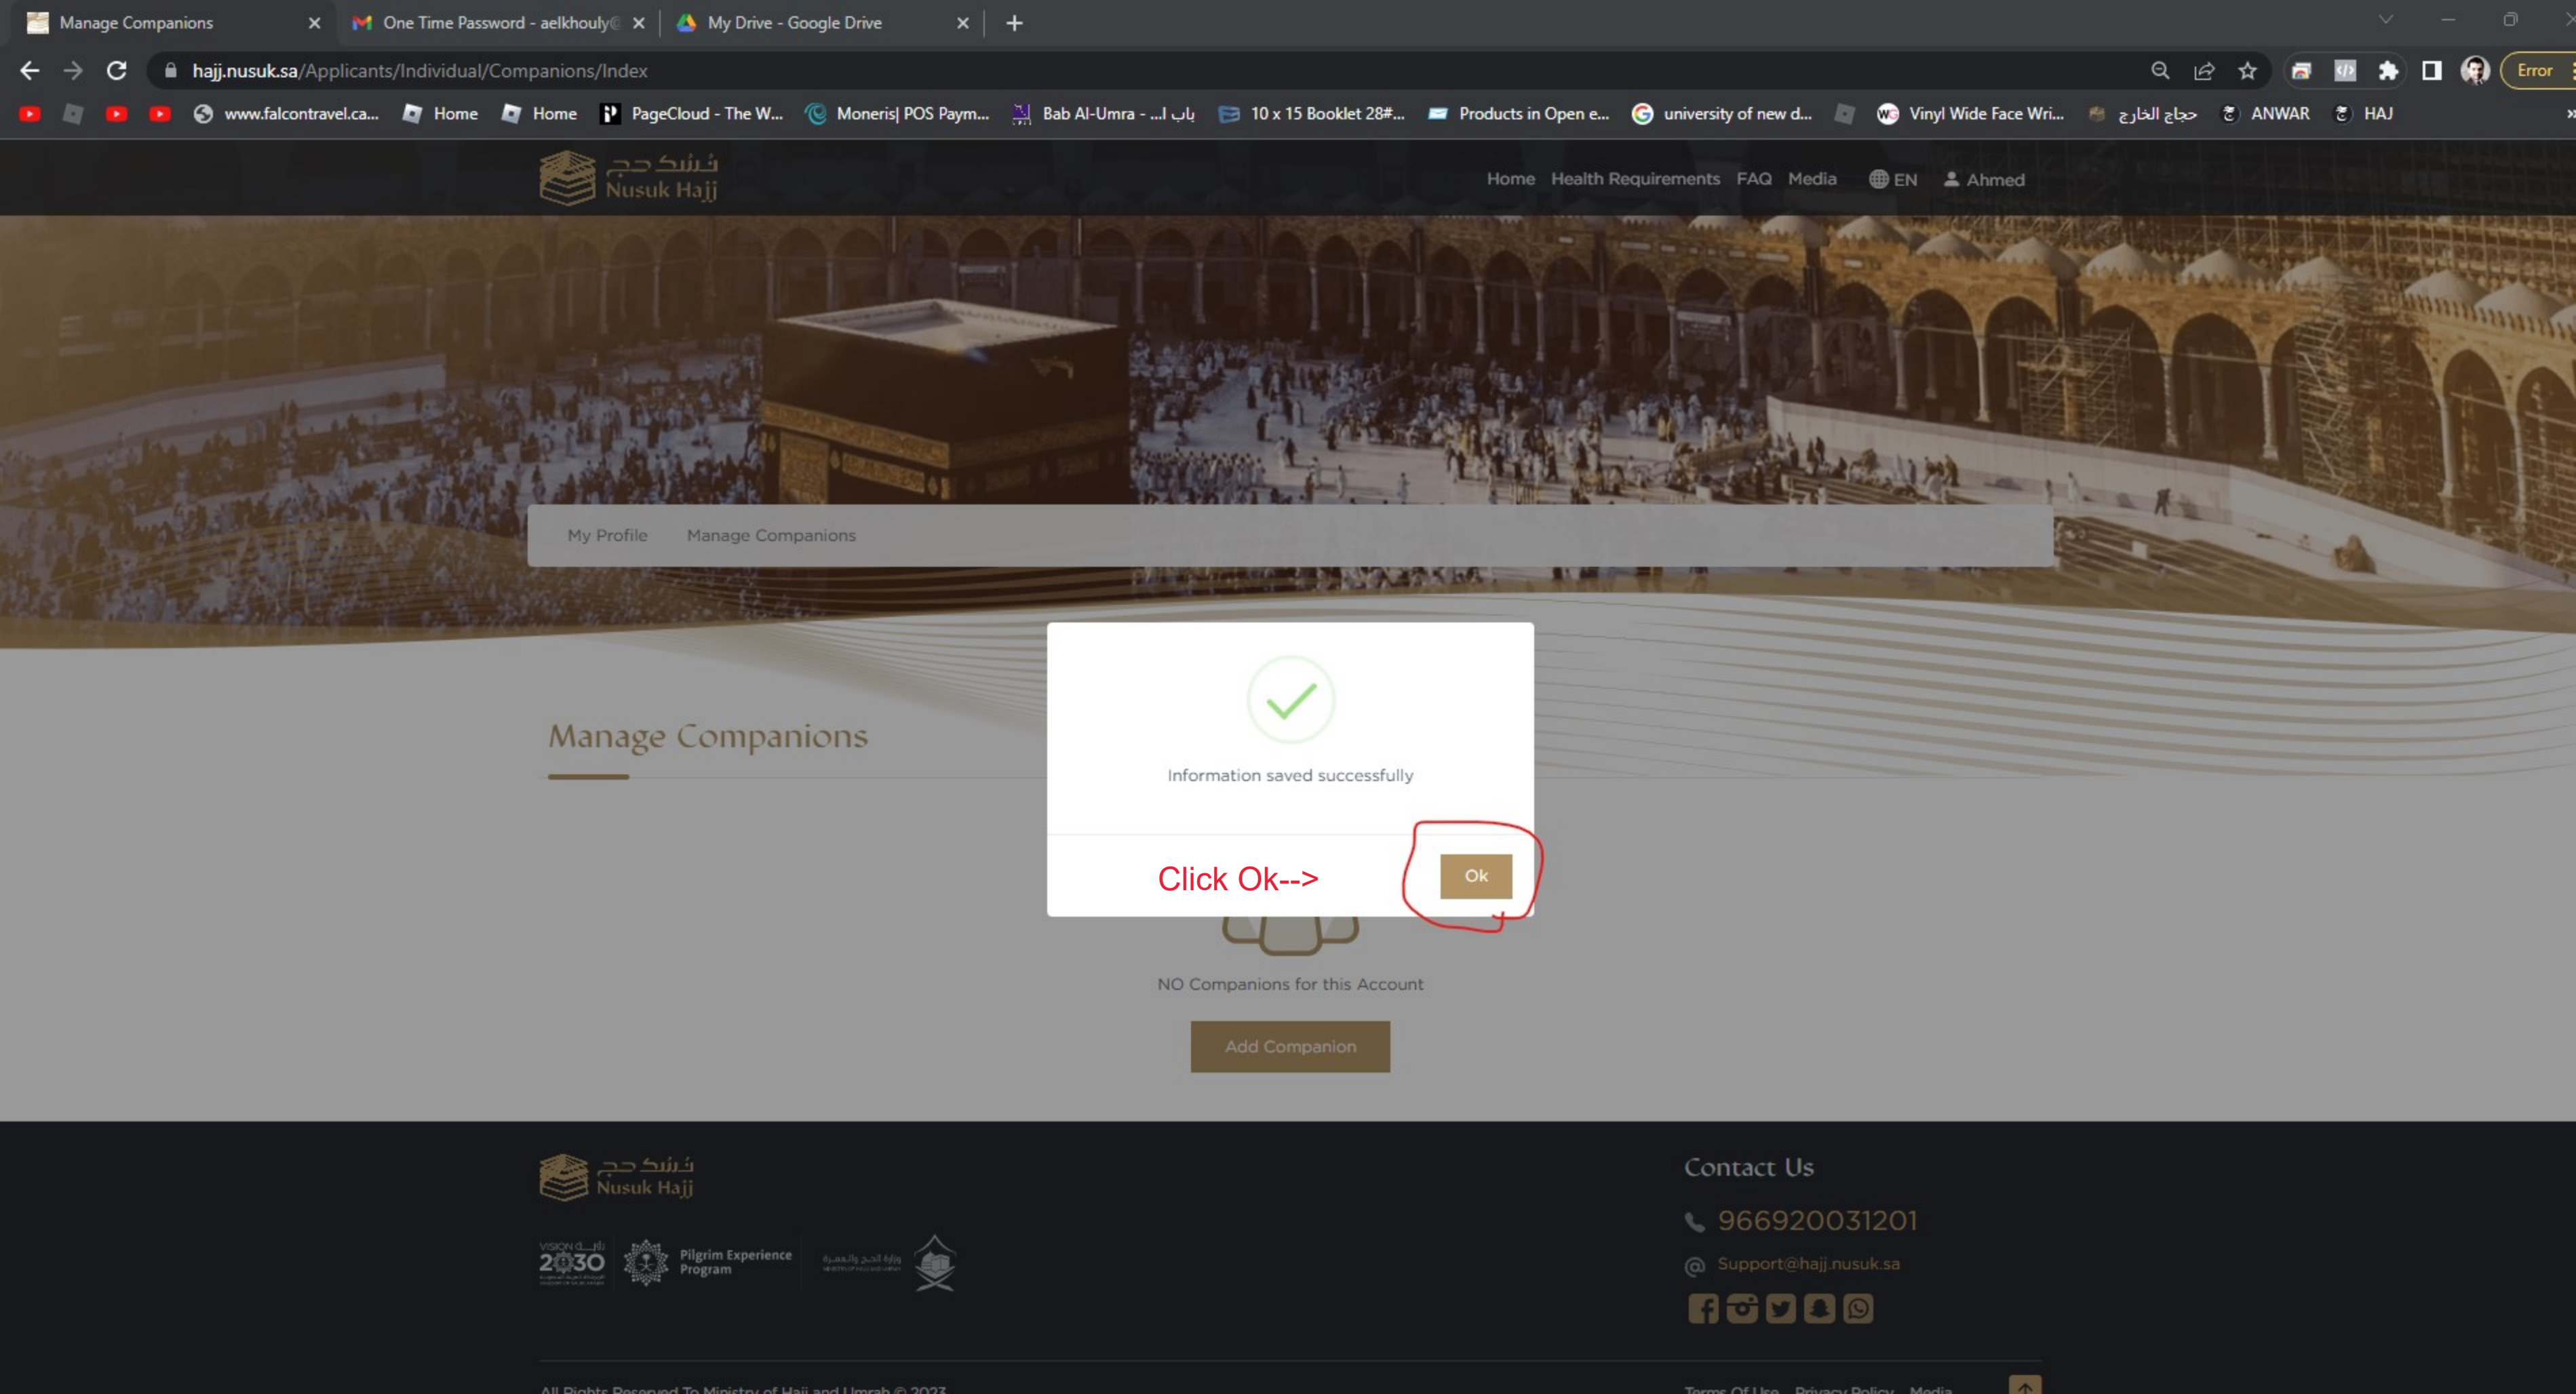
Manage Companions × One Time Password - aelkhouly@ × My Drive - Google Drive × +

hajj.nusuk.sa/Applicants/Individual/Companions/Index

Error

www.falcontravel.ca... Home Home PageCloud - The W... Moneris| POS Paym... Bab Al-Umra - ...باب ا 10 x 15 Booklet 28#... Products in Open e... university of new d... Vinyl Wide Face Wri... حجاج الخارج ANWAR HAJ

نسك حج
Nusuk Hajj

Home Health Requirements FAQ Media EN Ahmed

My Profile Manage Companions

Manage Companions

Information saved successfully

Click Ok-->

Ok

NO Companions for this Account

Add Companion

نسك حج
Nusuk Hajj

VISION 2030

Pilgrim Experience Program

وزارة الحج والعمرة

Contact Us

966920031201

Support@hajj.nusuk.sa

All Rights Reserved To Ministry of Hajj and Umrah © 2023

Terms Of Use Privacy Policy Media